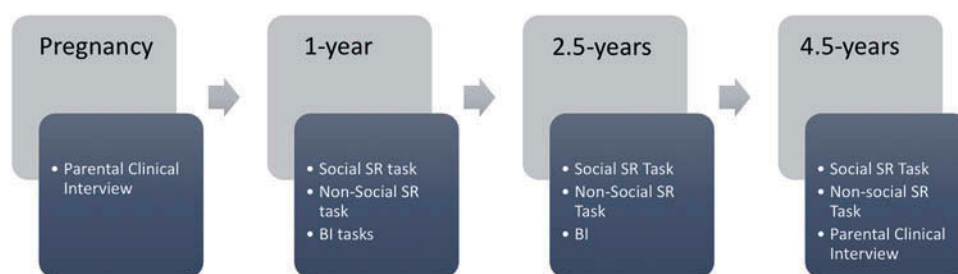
Pregnancy

• Parental Clinical Interview

1-year

• Social SR task
• Non-Social SR task
• BI tasks

2.5-years

• Social SR Task
• Non-Social SR Task
• BI

4.5-years

• Social SR Task
• Non-social SR Task
• Parental Clinical Interview